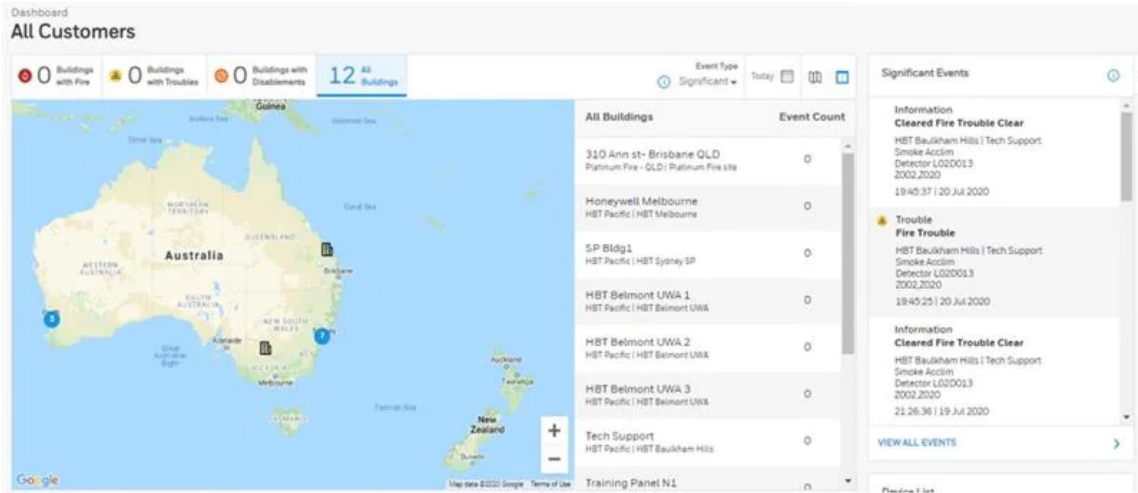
Dashboard
All Customers

0 Buildings with Fire
0 Buildings with Troubles
0 Buildings with Disablements
12 All Buildings

Event Type
Significant
Today

Significant Events

Guinea
Australia
Brisbane
Adelaide
Melbourne
New Zealand
Auckland
Google
Map data ©2020 Google Terms of Use

| All Buildings | Event Count |
|---|---|
| 310 Ann st- Brisbane QLD<br>Platinum Fire - QLD \| Platinum Fire site | 0 |
| Honeywell Melbourne<br>HBT Pacific \| HBT Melbourne | 0 |
| SP Bldg1<br>HBT Pacific \| HBT Sydney SP | 0 |
| HBT Belmont UWA 1<br>HBT Pacific \| HBT Belmont UWA | 0 |
| HBT Belmont UWA 2<br>HBT Pacific \| HBT Belmont UWA | 0 |
| HBT Belmont UWA 3<br>HBT Pacific \| HBT Belmont UWA | 0 |
| Tech Support<br>HBT Pacific \| HBT Baulkham Hills | 0 |
| Training Panel N1 | 0 |

Information
Cleared Fire Trouble Clear
HBT Baulkham Hills | Tech Support
Smoke Acclim
Detector L02D013
2002,2020
19:45:37 | 20 Jul 2020

Trouble
Fire Trouble
HBT Baulkham Hills | Tech Support
Smoke Acclim
Detector L02D013
2002,2020
19:45:25 | 20 Jul 2020

Information
Cleared Fire Trouble Clear
HBT Baulkham Hills | Tech Support
Smoke Acclim
Detector L02D013
2002,2020
21:26:36 | 19 Jul 2020

VIEW ALL EVENTS

Device List